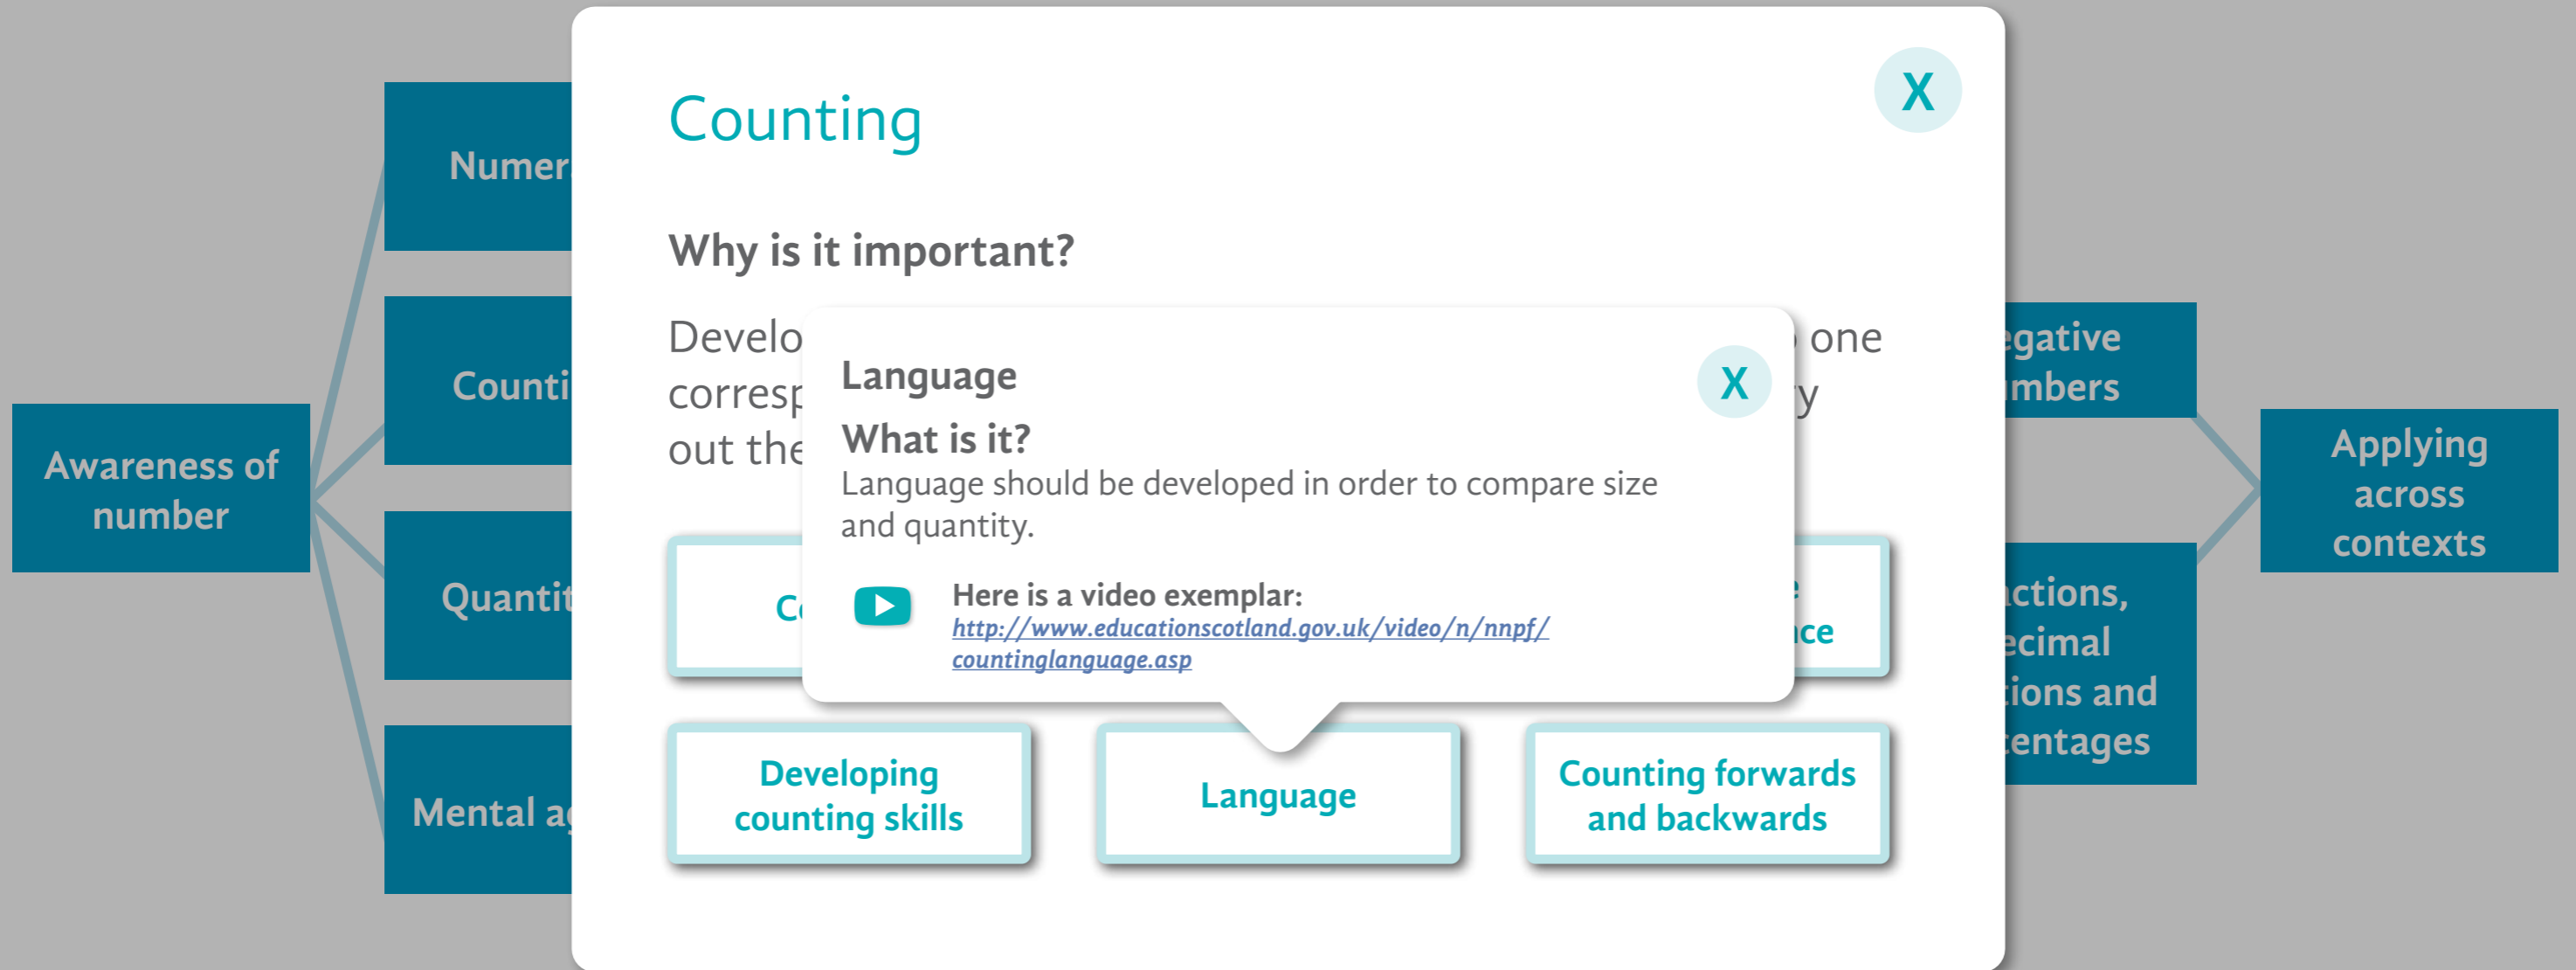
Awareness of number

Numer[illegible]

Counti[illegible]

Quantit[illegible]

Mental a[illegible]

Counting

X

Why is it important?

Develo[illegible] one corresp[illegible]y out the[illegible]

Language

X

What is it?

Language should be developed in order to compare size and quantity.

Here is a video exemplar:
http://www.educationscotland.gov.uk/video/n/nnpf/countinglanguage.asp

C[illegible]

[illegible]nce

Developing counting skills

Language

Counting forwards and backwards

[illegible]egative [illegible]mbers

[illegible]ctions, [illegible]ecimal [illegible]ions and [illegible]entages

Applying across contexts